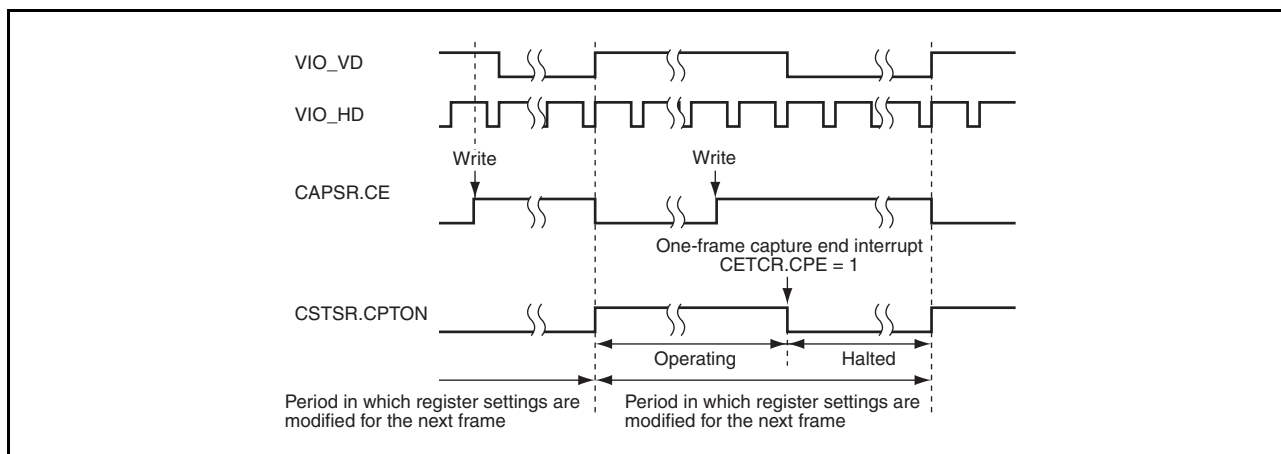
VIO_VD

VIO_HD

Write

Write

CAPSR.CE

One-frame capture end interrupt
CETCR.CPE = 1

CSTSR.CPTON

Operating

Halted

Period in which register settings are modified for the next frame

Period in which register settings are modified for the next frame